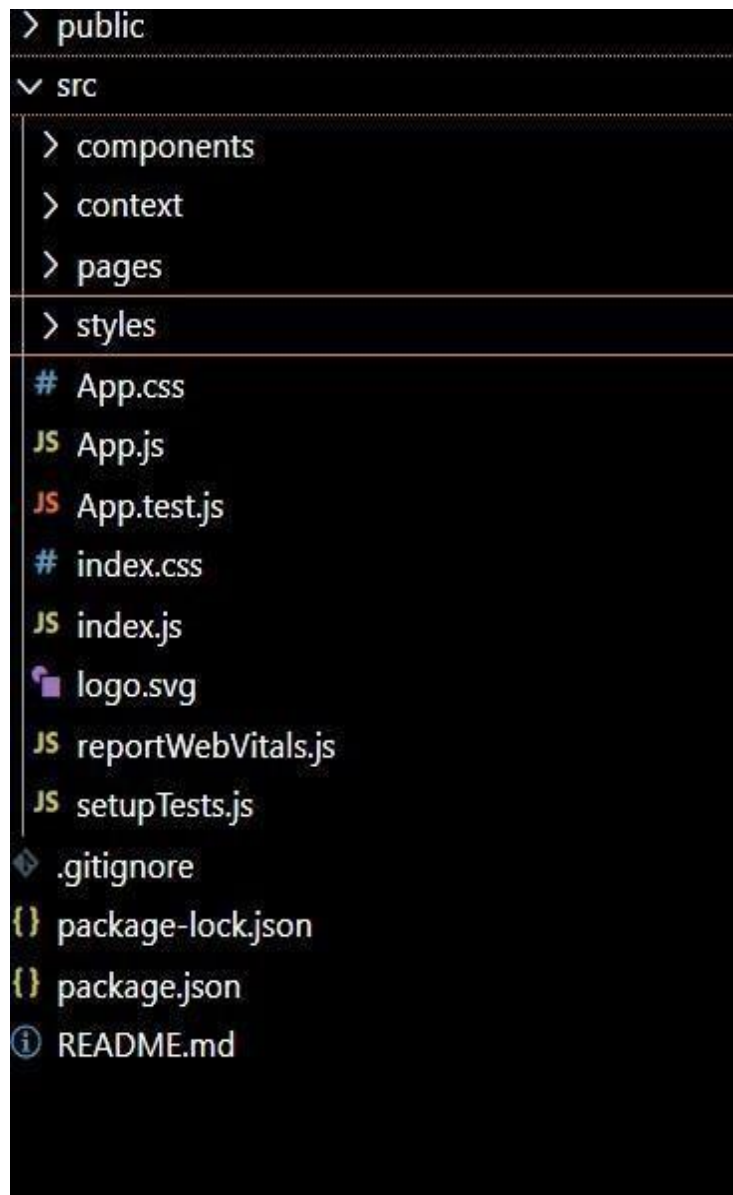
> public
∨ src
> components
> context
> pages
> styles
# App.css
JS App.js
JS App.test.js
# index.css
JS index.js
logo.svg
JS reportWebVitals.js
JS setupTests.js
.gitignore
{} package-lock.json
{} package.json
ⓘ README.md